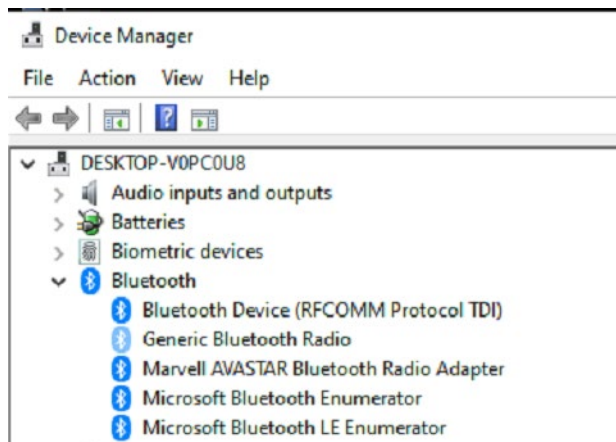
Device Manager

File Action View Help

DESKTOP-V0PC0U8
Audio inputs and outputs
Batteries
Biometric devices
Bluetooth
Bluetooth Device (RFCOMM Protocol TDI)
Generic Bluetooth Radio
Marvell AVASTAR Bluetooth Radio Adapter
Microsoft Bluetooth Enumerator
Microsoft Bluetooth LE Enumerator